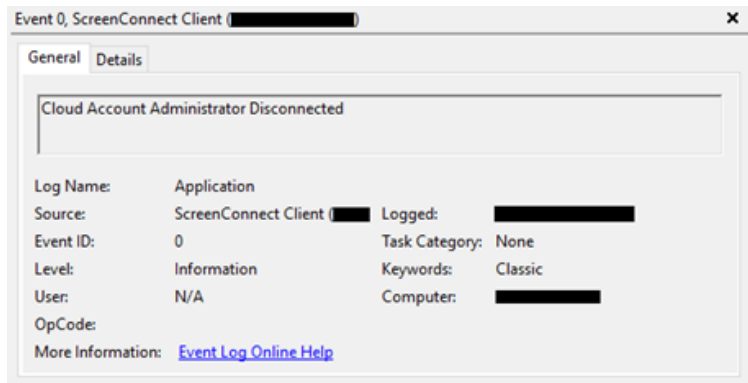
Event 0, ScreenConnect Client ([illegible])

×

General Details

Cloud Account Administrator Disconnected

| | | | |
|---|---|---|---|
| Log Name: | Application | | |
| Source: | ScreenConnect Client ([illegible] | Logged: | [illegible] |
| Event ID: | 0 | Task Category: | None |
| Level: | Information | Keywords: | Classic |
| User: | N/A | Computer: | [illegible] |
| OpCode: | | | |
| More Information: | Event Log Online Help | | |